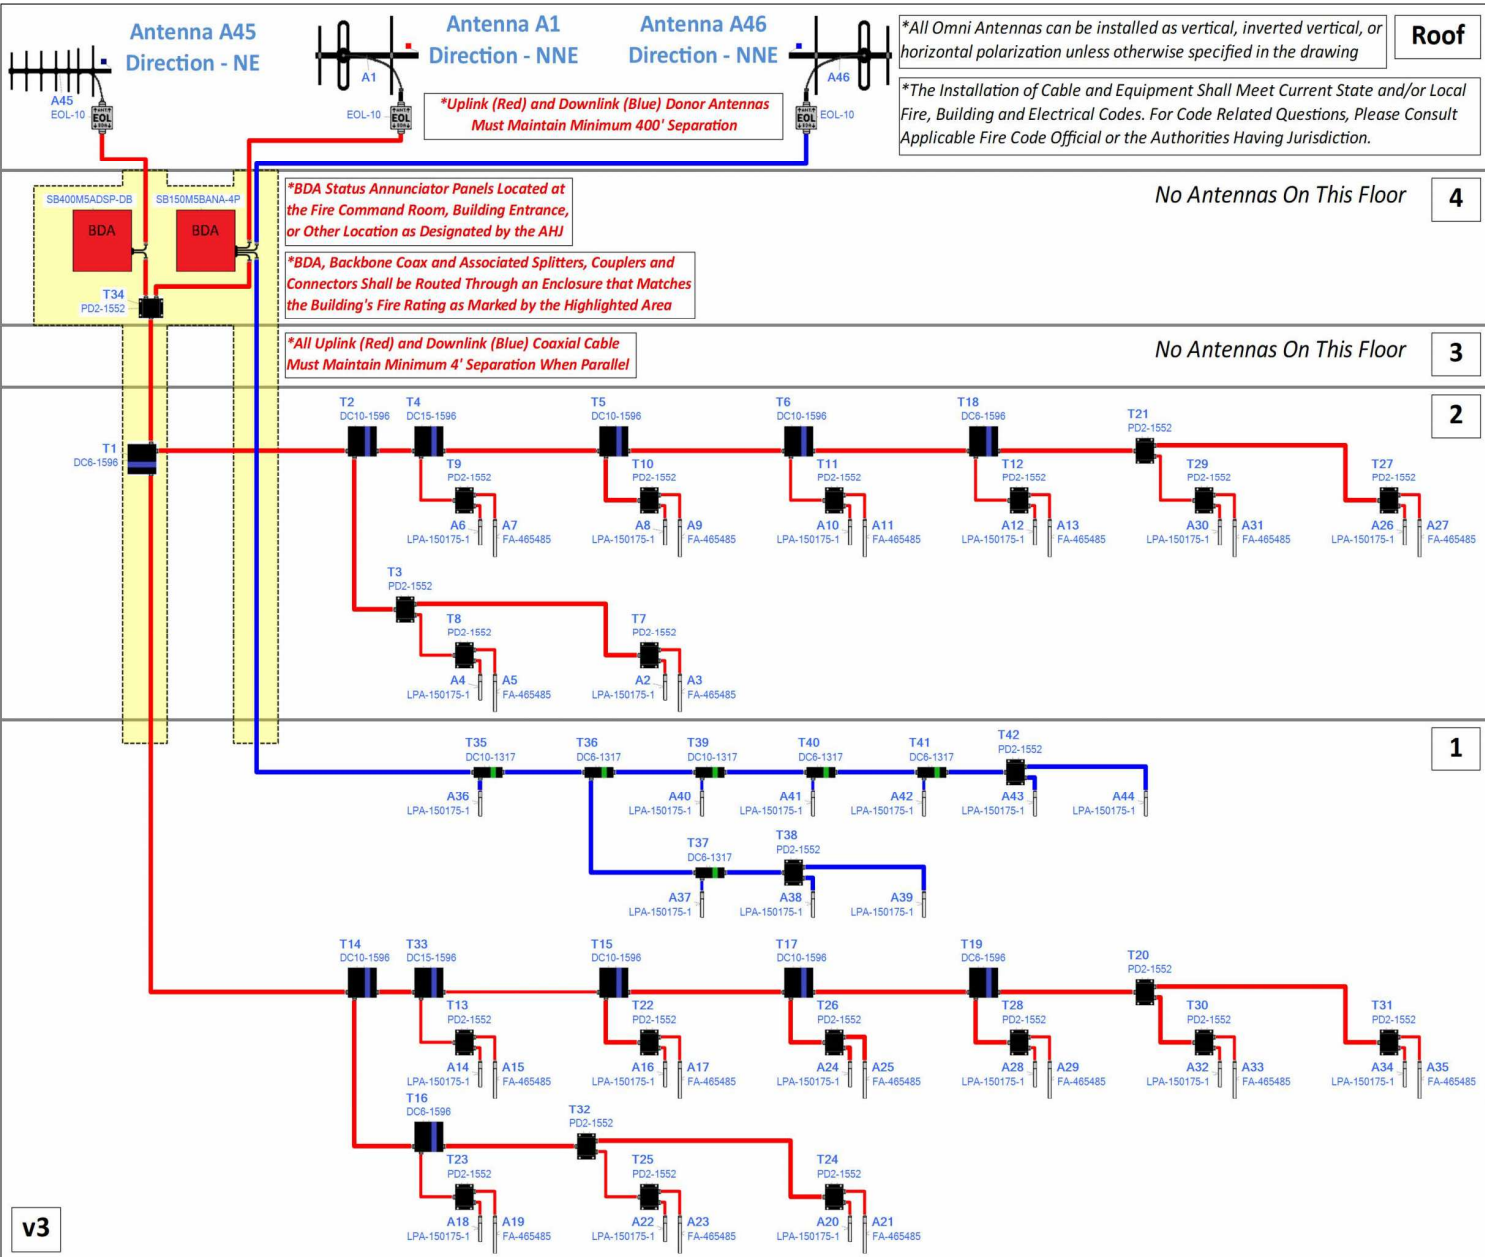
Antenna A45
Direction - NE

Antenna A1
Direction - NNE

Antenna A46
Direction - NNE

*All Omni Antennas can be installed as vertical, inverted vertical, or horizontal polarization unless otherwise specified in the drawing

Roof

A45
EOL-10

A1
EOL-10

A46
EOL-10

*Uplink (Red) and Downlink (Blue) Donor Antennas Must Maintain Minimum 400' Separation

*The Installation of Cable and Equipment Shall Meet Current State and/or Local Fire, Building and Electrical Codes. For Code Related Questions, Please Consult Applicable Fire Code Official or the Authorities Having Jurisdiction.

SB400M5ADSP-DB
SB150M5BANA-4P
BDA
BDA
T34
PD2-1552

*BDA Status Annunciator Panels Located at the Fire Command Room, Building Entrance, or Other Location as Designated by the AHJ

*BDA, Backbone Coax and Associated Splitters, Couplers and Connectors Shall be Routed Through an Enclosure that Matches the Building's Fire Rating as Marked by the Highlighted Area

No Antennas On This Floor

4

*All Uplink (Red) and Downlink (Blue) Coaxial Cable Must Maintain Minimum 4' Separation When Parallel

No Antennas On This Floor

3

2

T1
DC6-1596
T2
DC10-1596
T4
DC15-1596
T5
DC10-1596
T6
DC10-1596
T18
DC6-1596
T21
PD2-1552
T9
PD2-1552
T10
PD2-1552
T11
PD2-1552
T12
PD2-1552
T29
PD2-1552
T27
PD2-1552
A6
LPA-150175-1
A7
FA-465485
A8
LPA-150175-1
A9
FA-465485
A10
LPA-150175-1
A11
FA-465485
A12
LPA-150175-1
A13
FA-465485
A30
LPA-150175-1
A31
FA-465485
A26
LPA-150175-1
A27
FA-465485
T3
PD2-1552
T8
PD2-1552
T7
PD2-1552
A4
LPA-150175-1
A5
FA-465485
A2
LPA-150175-1
A3
FA-465485

1

T35
DC10-1317
T36
DC6-1317
T39
DC10-1317
T40
DC6-1317
T41
DC6-1317
T42
PD2-1552
A36
LPA-150175-1
A40
LPA-150175-1
A41
LPA-150175-1
A42
LPA-150175-1
A43
LPA-150175-1
A44
LPA-150175-1
T37
DC6-1317
T38
PD2-1552
A37
LPA-150175-1
A38
LPA-150175-1
A39
LPA-150175-1

T14
DC10-1596
T33
DC15-1596
T15
DC10-1596
T17
DC10-1596
T19
DC6-1596
T20
PD2-1552
T13
PD2-1552
T22
PD2-1552
T26
PD2-1552
T28
PD2-1552
T30
PD2-1552
T31
PD2-1552
A14
LPA-150175-1
A15
FA-465485
A16
LPA-150175-1
A17
FA-465485
A24
LPA-150175-1
A25
FA-465485
A28
LPA-150175-1
A29
FA-465485
A32
LPA-150175-1
A33
FA-465485
A34
LPA-150175-1
A35
FA-465485
T16
DC6-1596
T32
PD2-1552
T23
PD2-1552
T25
PD2-1552
T24
PD2-1552
A18
LPA-150175-1
A19
FA-465485
A22
LPA-150175-1
A23
FA-465485
A20
LPA-150175-1
A21
FA-465485

v3